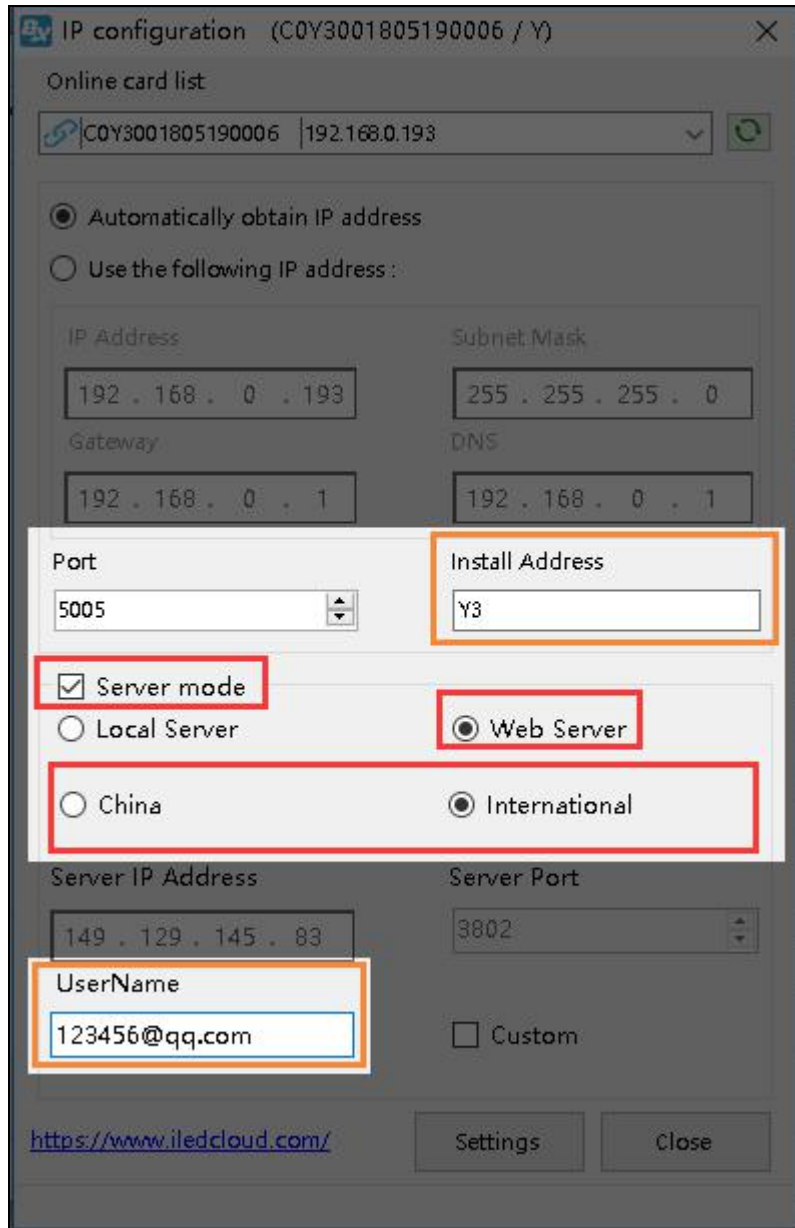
IP configuration (C0Y3001805190006 / Y)
×

Online card list

C0Y3001805190006 192.168.0.193

Automatically obtain IP address

Use the following IP address :

IP Address
192 . 168 . 0 . 193

Subnet Mask
255 . 255 . 255 . 0

Gateway
192 . 168 . 0 . 1

DNS
192 . 168 . 0 . 1

Port
5005

Install Address
Y3

Server mode

Local Server

Web Server

China

International

Server IP Address
149 . 129 . 145 . 83

Server Port
3802

UserName
123456@qq.com

Custom

https://www.iledcloud.com/

Settings

Close